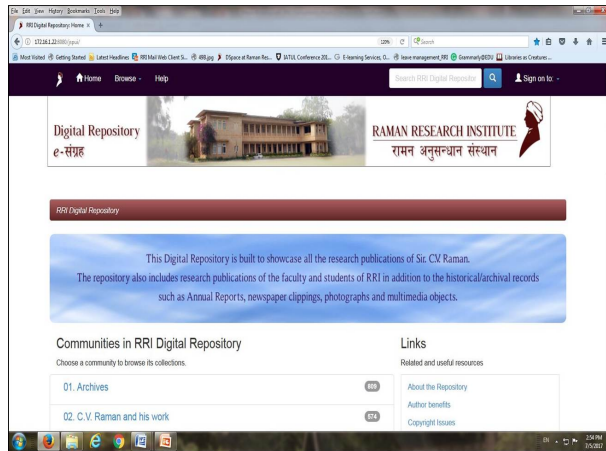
File Edit View History Bookmarks Tools Help

RRI Digital Repository: Home

172.16.1.22:8080/jspui/

110%

Search

Most Visited Getting Started Latest Headlines RRI Mail Web Client Si... 498.jpg DSpace at Raman Res... IATUL Conference 201... E-learning Services, O... leave management_RRI Grammarly@EDU Libraries as Creature...

Home Browse Help

Search RRI Digital Repositor

Sign on to:

Digital Repository
e-संग्रह

RAMAN RESEARCH INSTITUTE
रामन अनुसन्धान संस्थान

RRI Digital Repository

This Digital Repository is built to showcase all the research publications of Sir. C.V. Raman. The repository also includes research publications of the faculty and students of RRI in addition to the historical/archival records such as Annual Reports, newspaper clippings, photographs and multimedia objects.

Communities in RRI Digital Repository

Choose a community to browse its collections.

01. Archives 869

02. C.V. Raman and his work 574

Links

Related and useful resources

About the Repository

Author benefits

Copyright Issues

EN 2:54 PM 7/5/2017